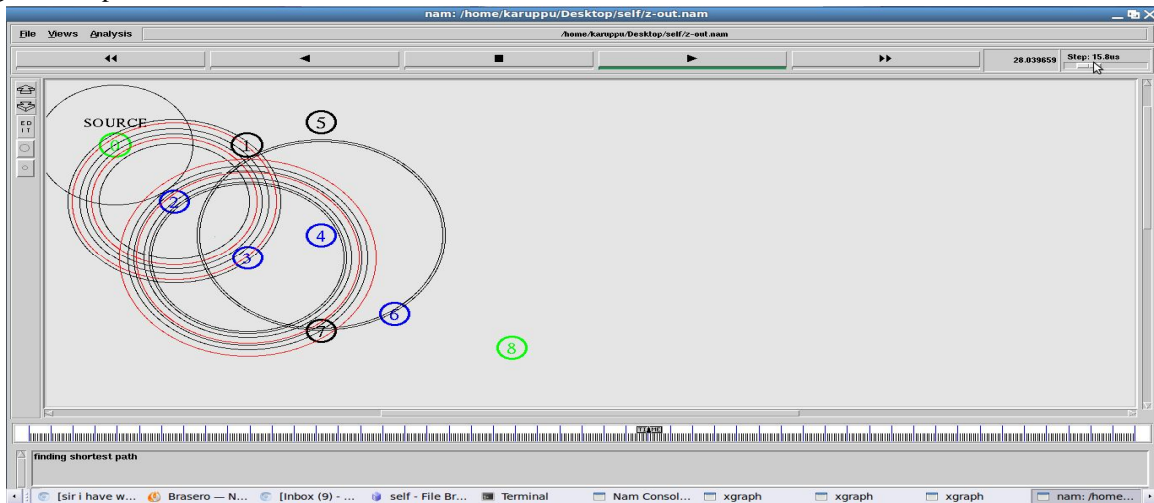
nam: /home/karuppu/Desktop/self/z-out.nam

File Views Analysis

/home/karuppu/Desktop/self/z-out.nam

◀◀ ◀ ■ ▶ ▶▶

28.039659 Step: 15.8us

EDIT

SOURCE

0

1

5

2

4

3

6

7

8

finding shortest path

[sir i have w... Brasero — N... [Inbox (9) - ... self - File Br... Terminal Nam Consol... xgraph xgraph xgraph nam: /home...